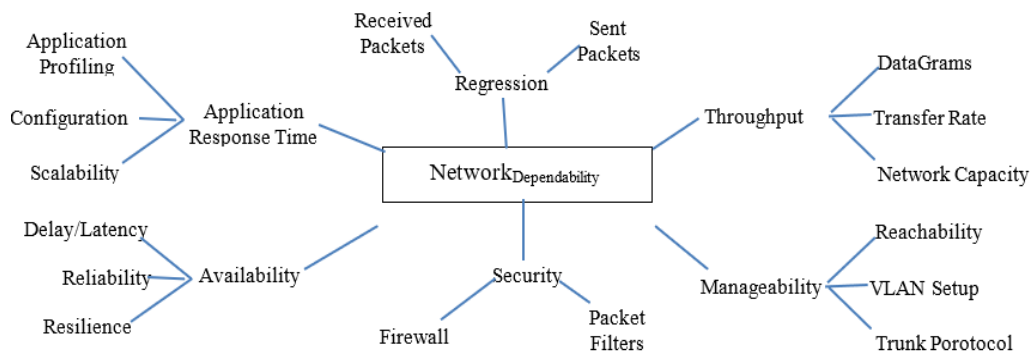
Received Packets

Sent Packets

Regression

Application Profiling

Configuration

Scalability

Application Response Time

Throughput

DataGrams

Transfer Rate

Network Capacity

Network$_{Dependability}$

Delay/Latency

Reliability

Resilience

Availability

Security

Firewall

Packet Filters

Manageability

Reachability

VLAN Setup

Trunk Porotocol